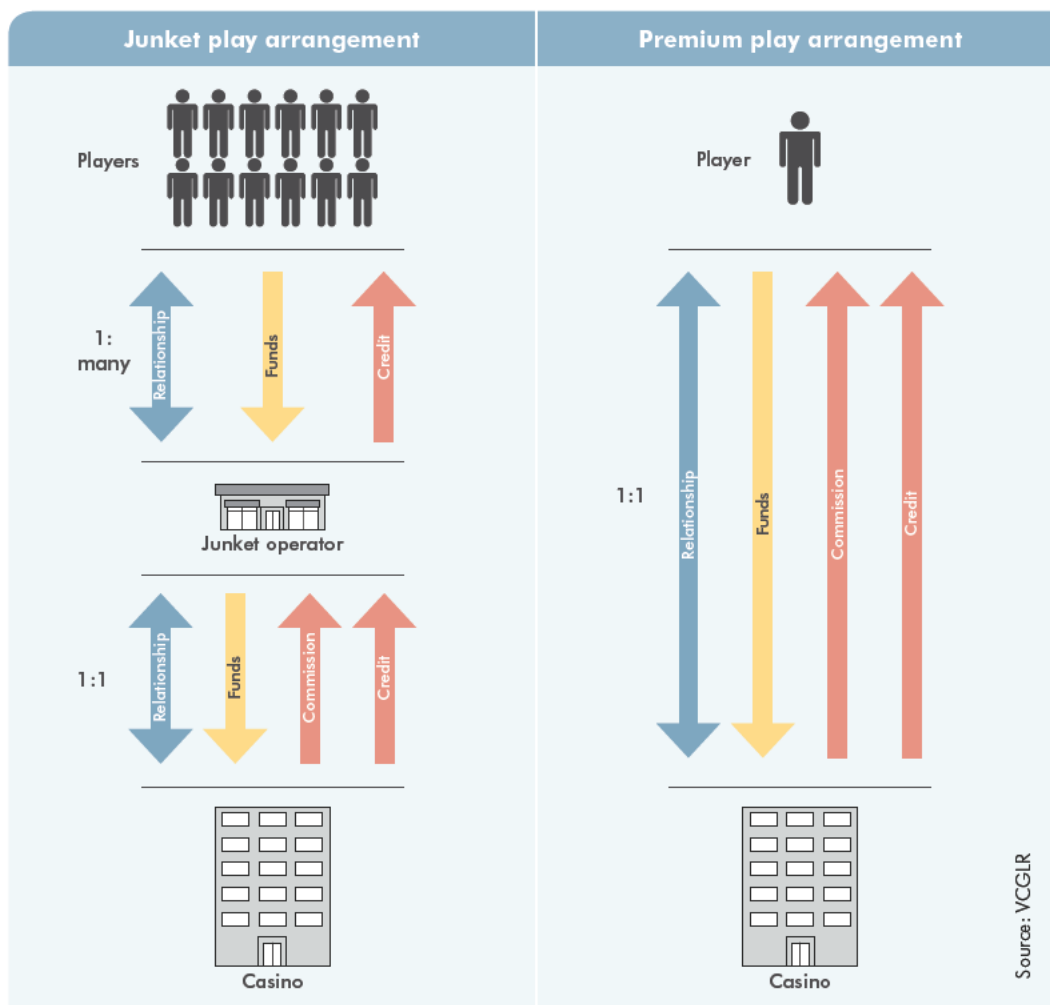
Junket play arrangement

Players

1: many

Relationship

Funds

Credit

Junket operator

1:1

Relationship

Funds

Commission

Credit

Casino

Premium play arrangement

Player

1:1

Relationship

Funds

Commission

Credit

Casino

Source: VCGLR